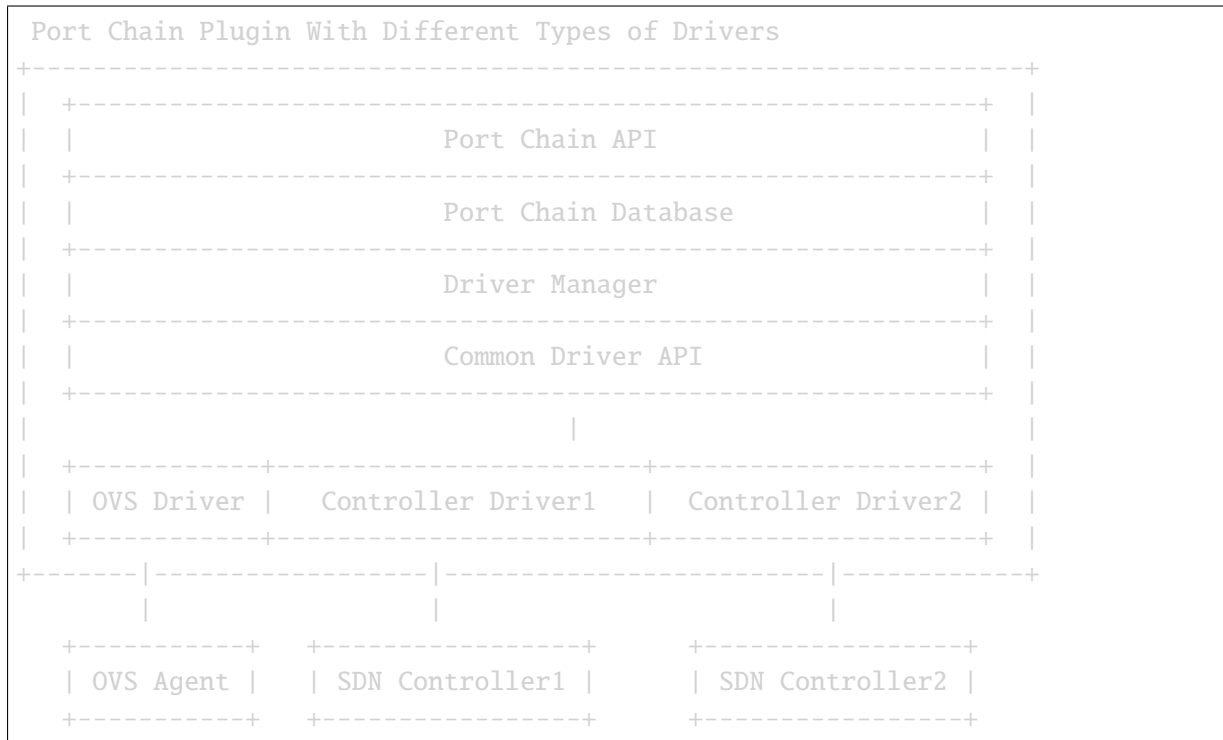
Port Chain Plugin With Different Types of Drivers

Port Chain API

Port Chain Database

Driver Manager

Common Driver API

| OVS Driver | Controller Driver1 | Controller Driver2 |
|---|---|---|

| OVS Agent | SDN Controller1 | SDN Controller2 |
|---|---|---|